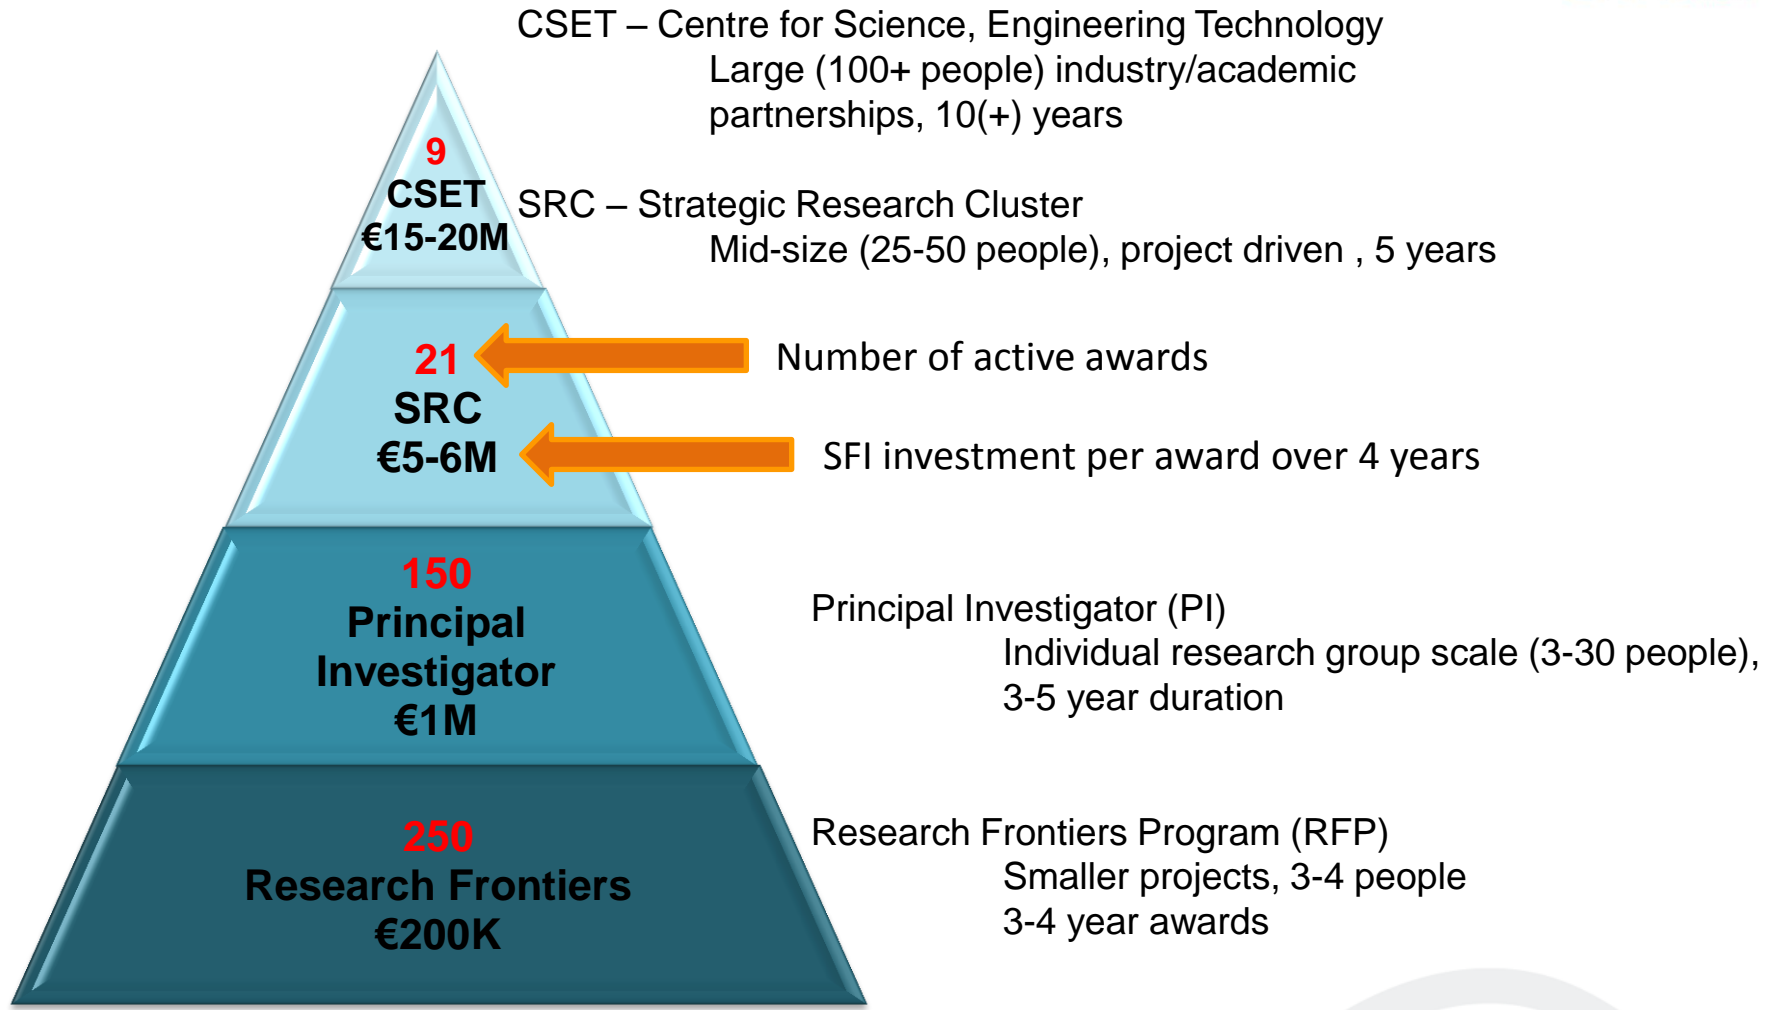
CSET – Centre for Science, Engineering Technology
Large (100+ people) industry/academic partnerships, 10(+) years

9
CSET
€15-20M

SRC – Strategic Research Cluster
Mid-size (25-50 people), project driven , 5 years

21
SRC
€5-6M

Number of active awards

SFI investment per award over 4 years

150
Principal Investigator
€1M

Principal Investigator (PI)
Individual research group scale (3-30 people), 3-5 year duration

250
Research Frontiers
€200K

Research Frontiers Program (RFP)
Smaller projects, 3-4 people
3-4 year awards